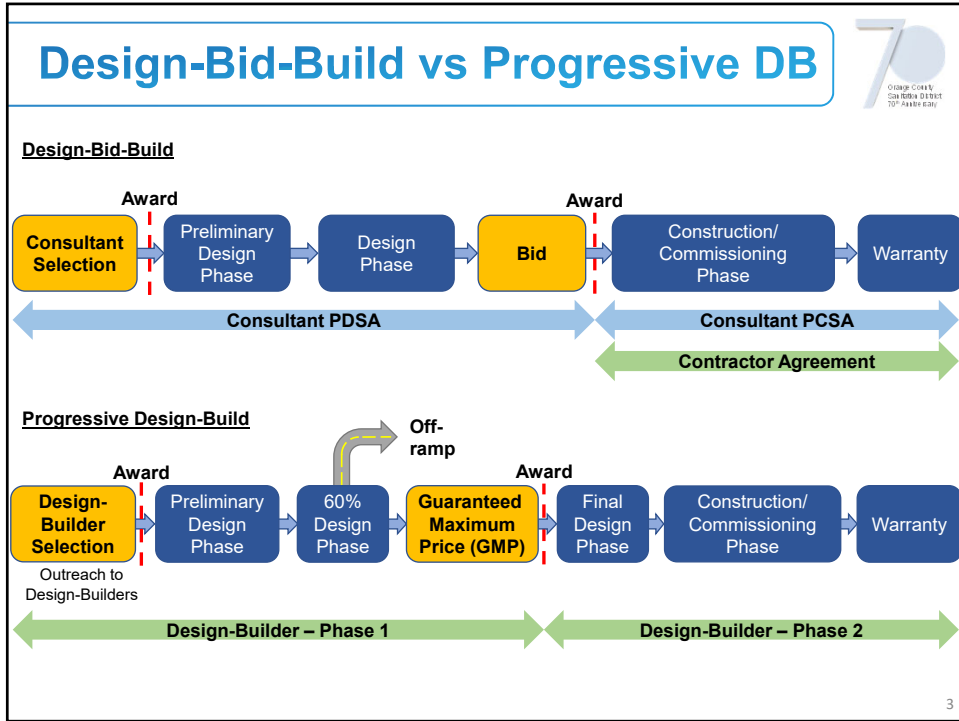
Design-Bid-Build vs Progressive DB

Orange County Sanitation District 70th Anniversary

Design-Bid-Build

Award

Consultant Selection

Preliminary Design Phase

Design Phase

Bid

Award

Construction/ Commissioning Phase

Warranty

Consultant PDSA

Consultant PCSA

Contractor Agreement

Progressive Design-Build

Off-ramp

Award

Design-Builder Selection

Outreach to Design-Builders

Preliminary Design Phase

60% Design Phase

Guaranteed Maximum Price (GMP)

Award

Final Design Phase

Construction/ Commissioning Phase

Warranty

Design-Builder – Phase 1

Design-Builder – Phase 2

3